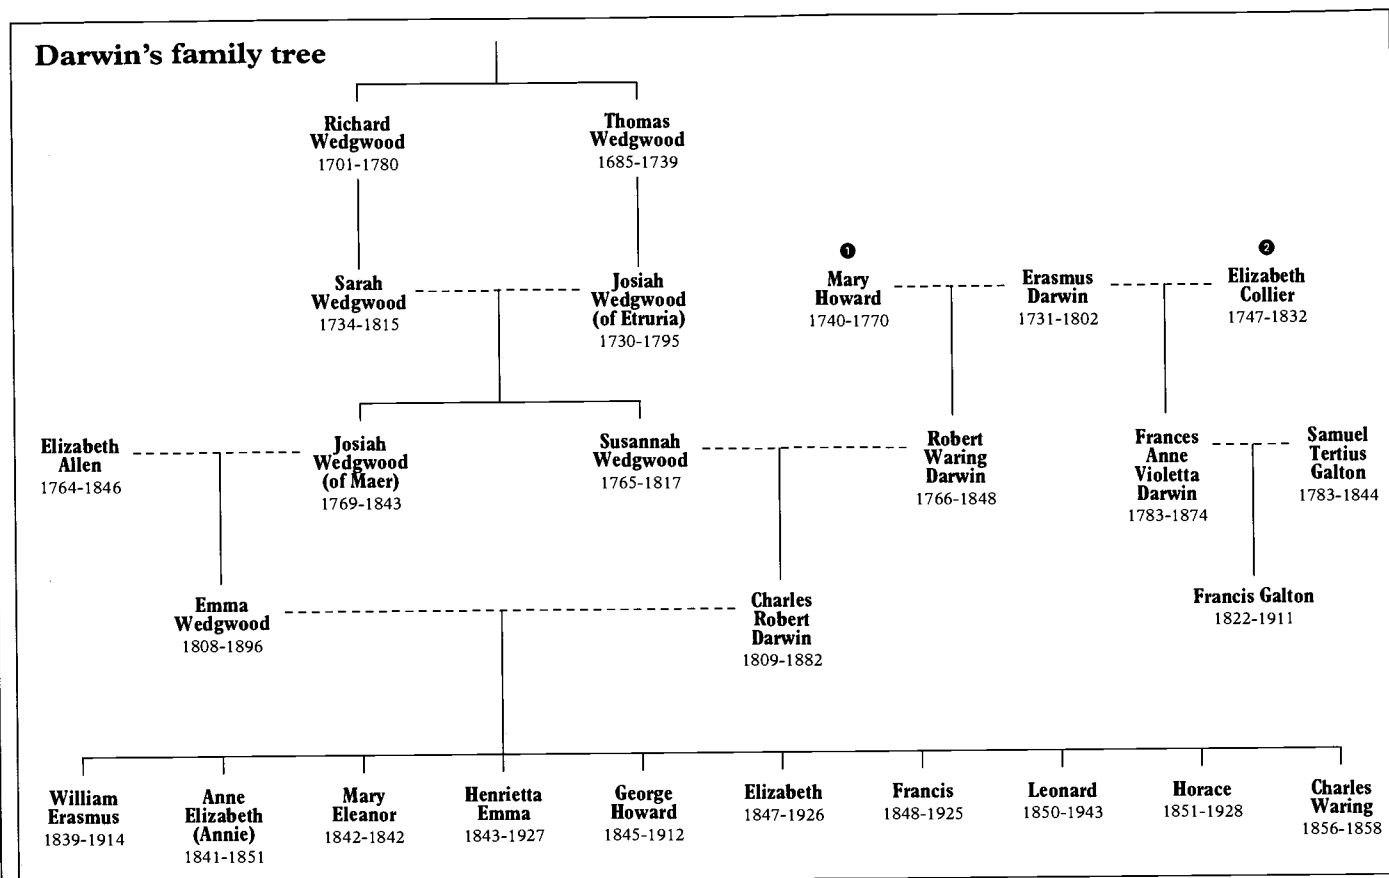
Darwin's family tree

Richard Wedgwood
1701-1780

Thomas Wedgwood
1685-1739

Sarah Wedgwood
1734-1815

Josiah Wedgwood (of Etruria)
1730-1795

1
Mary Howard
1740-1770

Erasmus Darwin
1731-1802

2
Elizabeth Collier
1747-1832

Elizabeth Allen
1764-1846

Josiah Wedgwood (of Maer)
1769-1843

Susannah Wedgwood
1765-1817

Robert Waring Darwin
1766-1848

Frances Anne Violetta Darwin
1783-1874

Samuel Tertius Galton
1783-1844

Emma Wedgwood
1808-1896

Charles Robert Darwin
1809-1882

Francis Galton
1822-1911

William Erasmus
1839-1914

Anne Elizabeth (Annie)
1841-1851

Mary Eleanor
1842-1842

Henrietta Emma
1843-1927

George Howard
1845-1912

Elizabeth
1847-1926

Francis
1848-1925

Leonard
1850-1943

Horace
1851-1928

Charles Waring
1856-1858